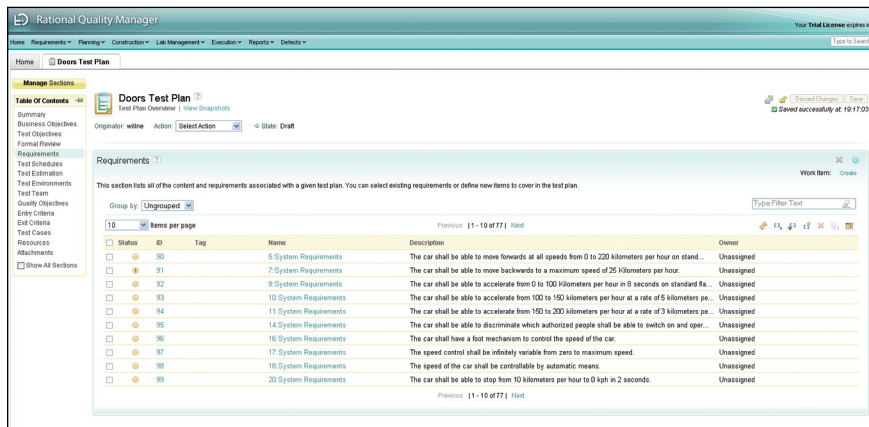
Rational Quality Manager

Your Trial License expires i

Home Requirements ▾ Planning ▾ Construction ▾ Lab Management ▾ Execution ▾ Reports ▾ Defects ▾

Type to Search

Home | Doors Test Plan

Manage Sections

Table Of Contents

Summary
Business Objectives
Test Objectives
Formal Review
Requirements
Test Schedules
Test Estimation
Test Environments
Test Team
Quality Objectives
Entry Criteria
Exit Criteria
Test Cases
Resources
Attachments

Show All Sections

Doors Test Plan

Test Plan Overview | View Snapshots

Originator: willne Action: Select Action State: Draft

Discard Changes Save

Saved successfully at: 19:17:03

Requirements

Work Item: Create

This section lists all of the content and requirements associated with a given test plan. You can select existing requirements or define new items to cover in the test plan.

Group by: Ungrouped

Type Filter Text

10 Items per page

Previous | 1 - 10 of 77 | Next

| Status | ID | Tag | Name | Description | Owner |
|---|---|---|---|---|---|
| | 90 | | 5:System Requirements | The car shall be able to move forwards at all speeds from 0 to 220 kilometers per hour on stand... | Unassigned |
| | 91 | | 7:System Requirements | The car shall be able to move backwards to a maximum speed of 25 Kilometers per hour. | Unassigned |
| | 92 | | 9:System Requirements | The car shall be able to accelerate from 0 to 100 Kilometers per hour in 8 seconds on standard fla... | Unassigned |
| | 93 | | 10:System Requirements | The car shall be able to accelerate from 100 to 150 kilometers per hour at a rate of 5 kilometers pe... | Unassigned |
| | 94 | | 11:System Requirements | The car shall be able to accelerate from 150 to 200 kilometers per hour at a rate of 3 kilometers pe... | Unassigned |
| | 95 | | 14:System Requirements | The car shall be able to discriminate which authorized people shall be able to switch on and oper... | Unassigned |
| | 96 | | 16:System Requirements | The car shall have a foot mechanism to control the speed of the car. | Unassigned |
| | 97 | | 17:System Requirements | The speed control shall be infinitely variable from zero to maximum speed. | Unassigned |
| | 98 | | 18:System Requirements | The speed of the car shall be controllable by automatic means. | Unassigned |
| | 99 | | 20:System Requirements | The car shall be able to stop from 10 kilometers per hour to 0 kph in 2 seconds. | Unassigned |

Previous | 1 - 10 of 77 | Next